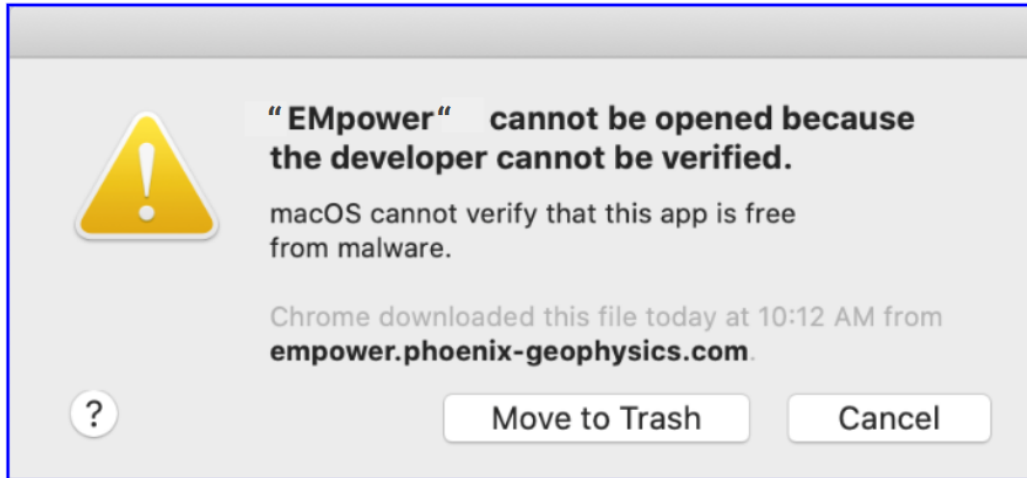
“EMpower“ cannot be opened because the developer cannot be verified.

macOS cannot verify that this app is free from malware.

Chrome downloaded this file today at 10:12 AM from **empower.phoenix-geophysics.com**.

?

Move to Trash

Cancel